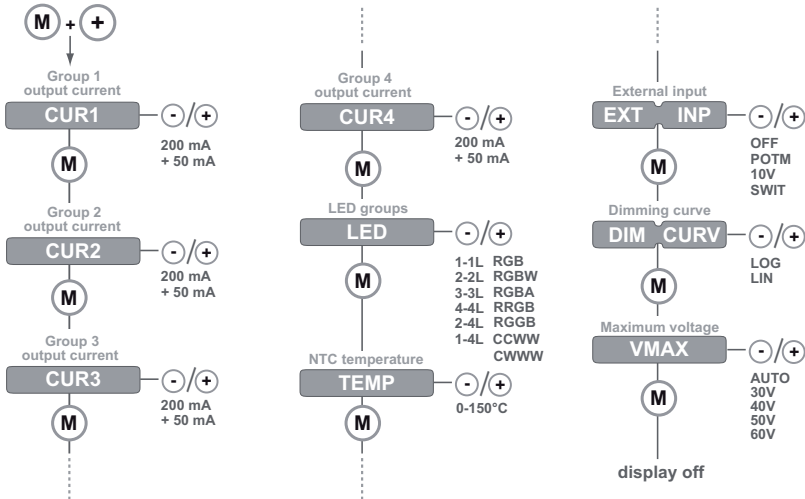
M + +

Group 1 output current
CUR1
- / +
200 mA
+ 50 mA
M

Group 2 output current
CUR2
- / +
200 mA
+ 50 mA
M

Group 3 output current
CUR3
- / +
200 mA
+ 50 mA
M

Group 4 output current
CUR4
- / +
200 mA
+ 50 mA
M

LED groups
LED
- / +
M
1-1L RGB
2-2L RGBW
3-3L RGBA
4-4L RRGB
2-4L RGGB
1-4L CCWW
CWWW

NTC temperature
TEMP
- / +
0-150°C
M

External input
EXT INP
- / +
OFF
POTM
10V
SWIT
M

Dimming curve
DIM CURV
- / +
LOG
LIN
M

Maximum voltage
VMAX
- / +
AUTO
30V
40V
50V
60V
M

display off